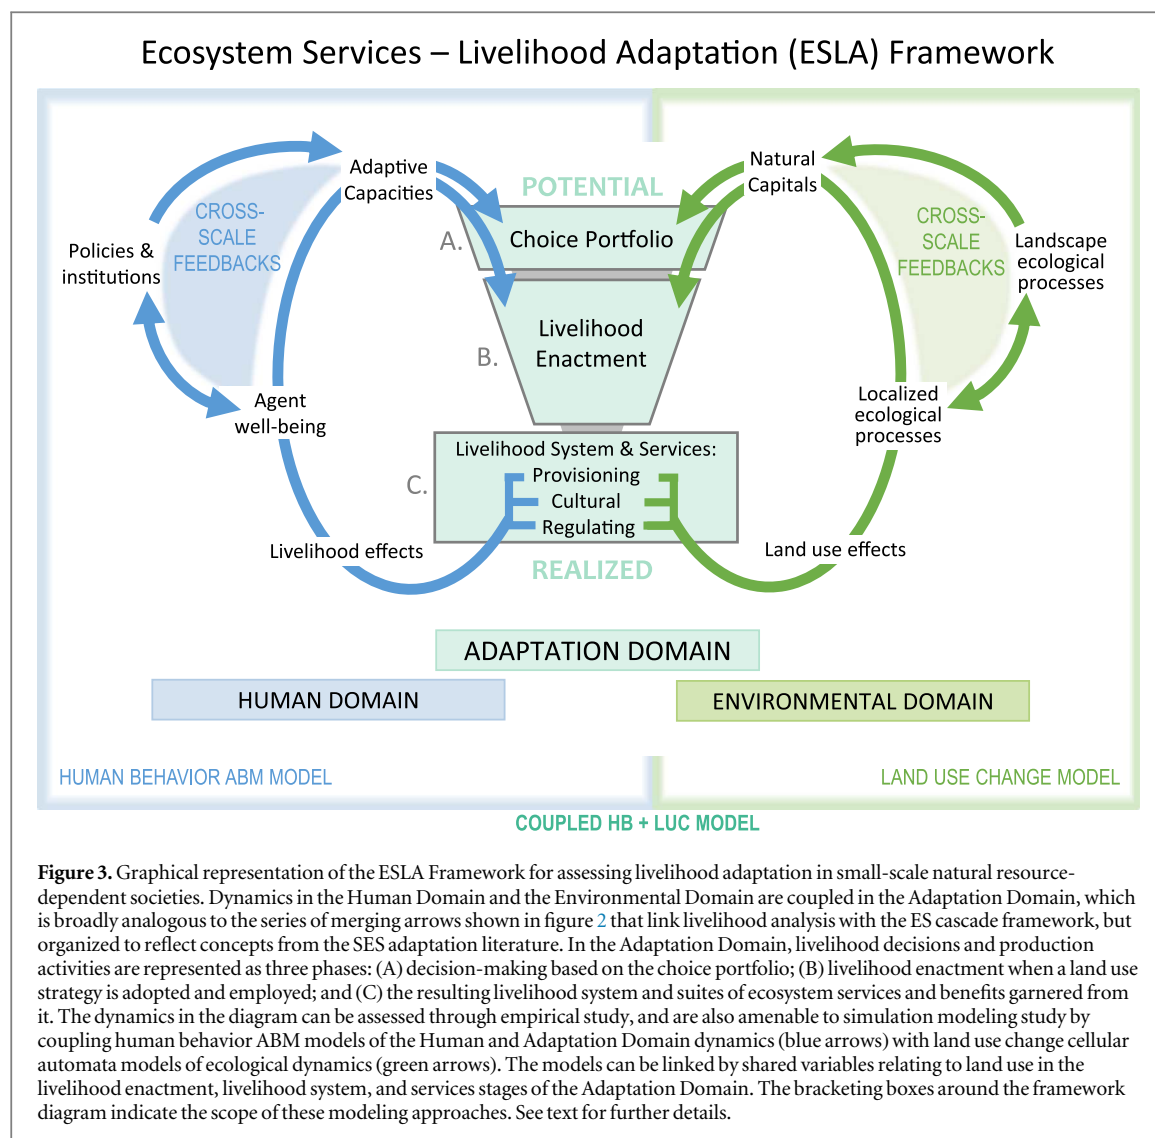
Ecosystem Services – Livelihood Adaptation (ESLA) Framework

Adaptive Capacities

CROSS-SCALE FEEDBACKS

Policies & institutions

Agent well-being

POTENTIAL

A.

Choice Portfolio

B.

Livelihood Enactment

C.

Livelihood System & Services:
Provisioning
Cultural
Regulating

REALIZED

Livelihood effects

Natural Capitals

CROSS-SCALE FEEDBACKS

Landscape ecological processes

Localized ecological processes

Land use effects

ADAPTATION DOMAIN

HUMAN DOMAIN

ENVIRONMENTAL DOMAIN

HUMAN BEHAVIOR ABM MODEL

LAND USE CHANGE MODEL

COUPLED HB + LUC MODEL

**Figure 3.** Graphical representation of the ESLA Framework for assessing livelihood adaptation in small-scale natural resource-dependent societies. Dynamics in the Human Domain and the Environmental Domain are coupled in the Adaptation Domain, which is broadly analogous to the series of merging arrows shown in figure 2 that link livelihood analysis with the ES cascade framework, but organized to reflect concepts from the SES adaptation literature. In the Adaptation Domain, livelihood decisions and production activities are represented as three phases: (A) decision-making based on the choice portfolio; (B) livelihood enactment when a land use strategy is adopted and employed; and (C) the resulting livelihood system and suites of ecosystem services and benefits garnered from it. The dynamics in the diagram can be assessed through empirical study, and are also amenable to simulation modeling study by coupling human behavior ABM models of the Human and Adaptation Domain dynamics (blue arrows) with land use change cellular automata models of ecological dynamics (green arrows). The models can be linked by shared variables relating to land use in the livelihood enactment, livelihood system, and services stages of the Adaptation Domain. The bracketing boxes around the framework diagram indicate the scope of these modeling approaches. See text for further details.